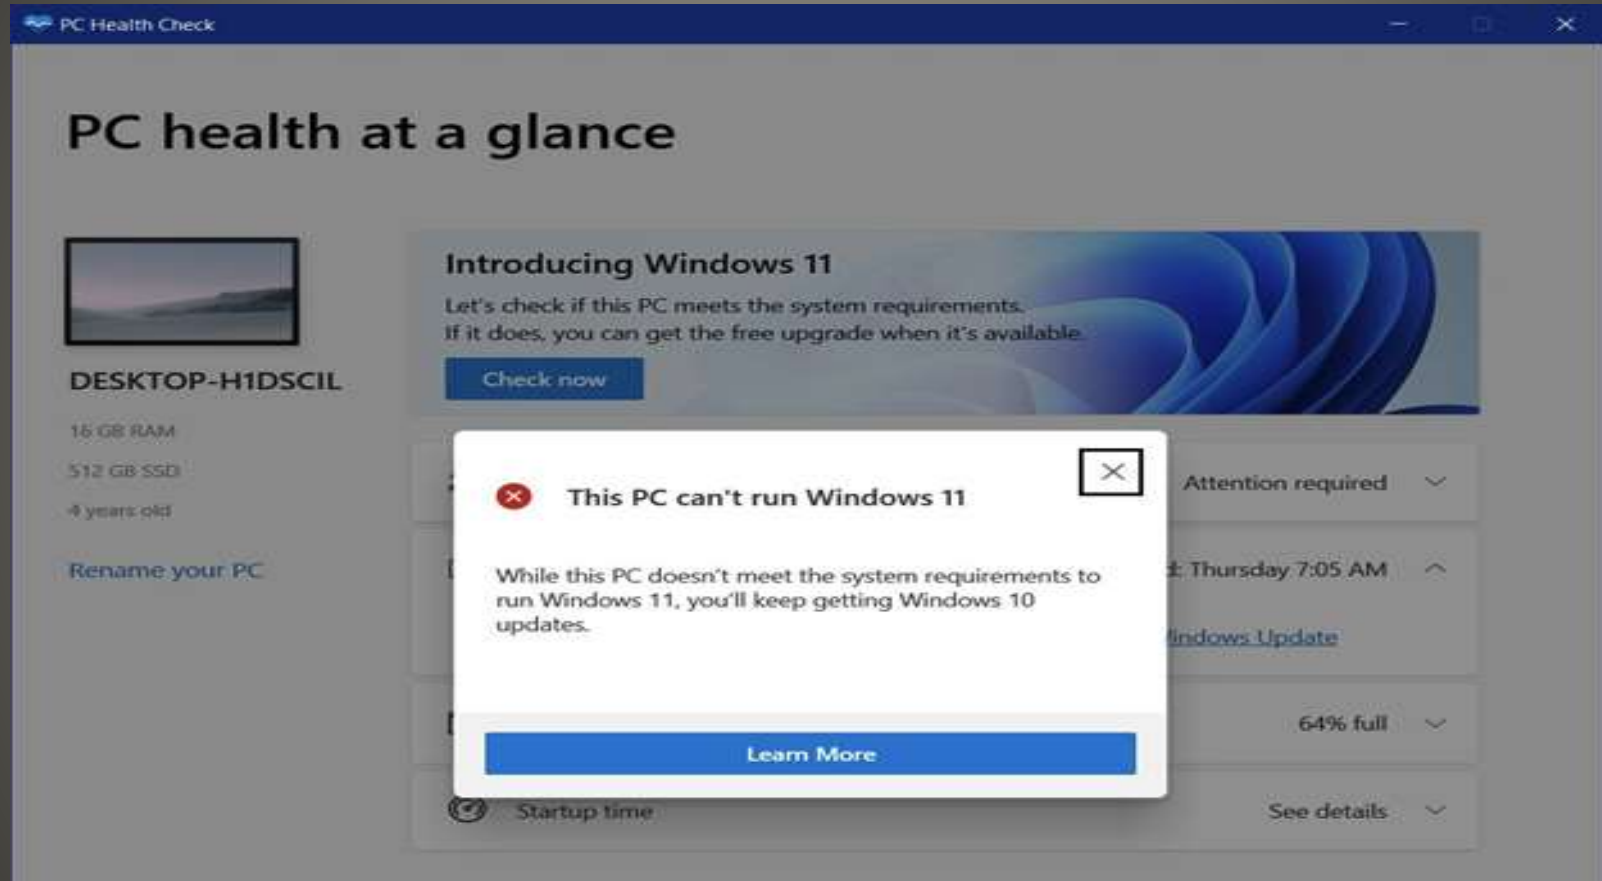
PC Health Check

PC health at a glance

DESKTOP-H1DSCIL

16 GB RAM

512 GB SSD

4 years old

Rename your PC

Introducing Windows 11

Let's check if this PC meets the system requirements.
If it does, you can get the free upgrade when it's available.

Check now

Attention required

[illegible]: Thursday 7:05 AM

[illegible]indows Update

64% full

Startup time

See details

This PC can't run Windows 11

While this PC doesn't meet the system requirements to run Windows 11, you'll keep getting Windows 10 updates.

Learn More